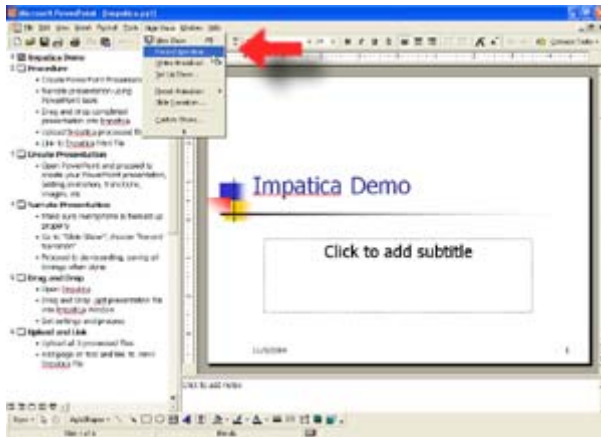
Microsoft PowerPoint - [Impatica.ppt]

File Edit View Insert Format Tools Slide Show Window Help

View Show F5
Record Narration
Online Broadcast
Set Up Show...
Preset Animation
Slide Transition...
Custom Shows...

1 Impatica Demo
2 Procedure
• Create PowerPoint Presentation
• Narrate presentation using PowerPoint tools
• Drag and Drop completed presentation onto Impatica
• Upload Impatica processed file
• Link to Impatica html file
3 Create Presentation
• Open PowerPoint and proceed to create your PowerPoint presentation, adding animations, transitions, images, etc.
4 Narrate Presentation
• Make sure microphone is hooked up properly
• Go to "Slide Show", choose "Record Narration"
• Proceed to do recording, saving all timings after done
5 Drag and Drop
• Open Impatica
• Drag and Drop .ppt presentation file into Impatica window
• Set settings and process
6 Upload and Link
• Upload all 3 processed files
• Add page or text and link to .html Impatica file

Impatica Demo

Click to add subtitle

11/5/2004

1

Click to add notes

Draw AutoShapes

Slide 1 of 6